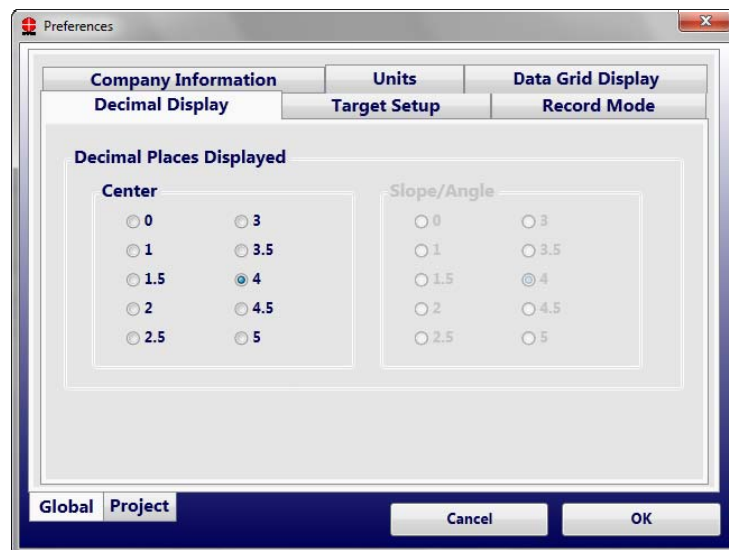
Preferences

Company Information | Units | Data Grid Display
Decimal Display | Target Setup | Record Mode

Decimal Places Displayed

Center
0
1
1.5
2
2.5
3
3.5
4
4.5
5

Slope/Angle
0
1
1.5
2
2.5
3
3.5
4
4.5
5

Global | Project

Cancel
OK